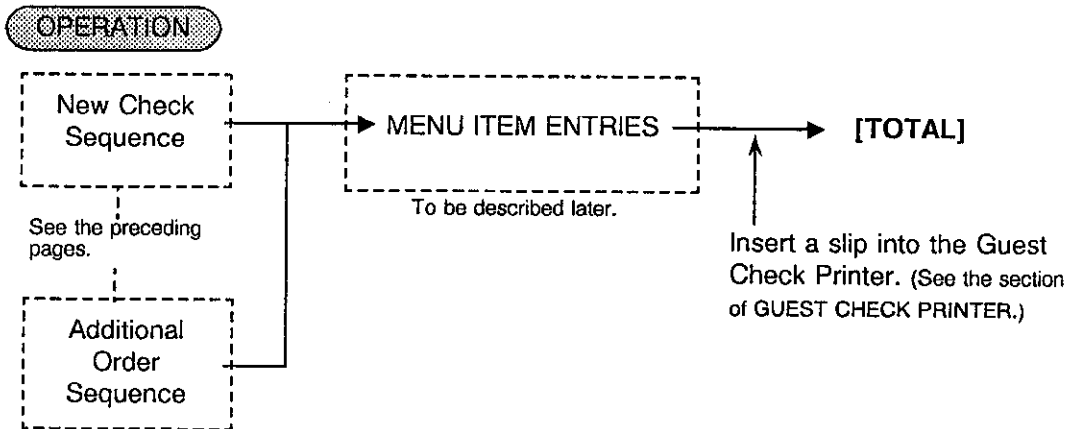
OPERATION

New Check Sequence

See the preceding pages.

Additional Order Sequence

MENU ITEM ENTRIES

To be described later.

[TOTAL]

Insert a slip into the Guest Check Printer. (See the section of GUEST CHECK PRINTER.)